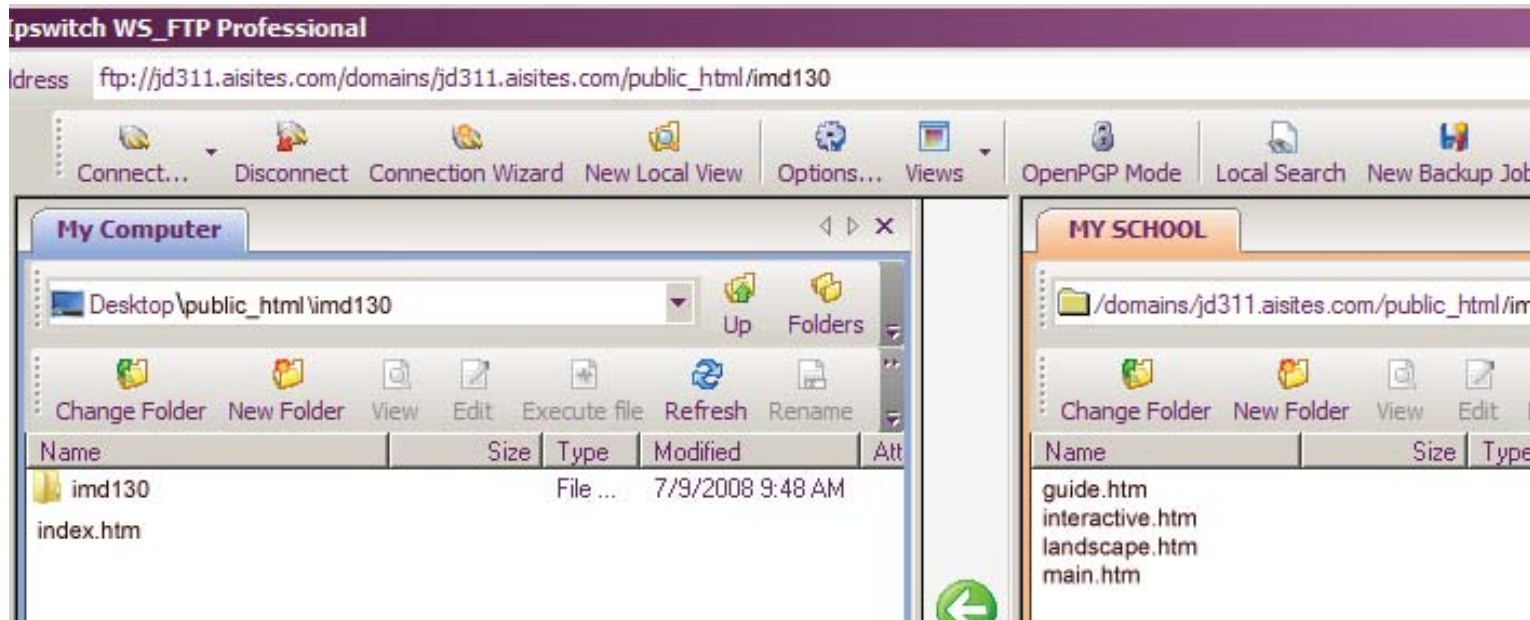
Ipswitch WS_FTP Professional

ldress ftp://jd311.aisites.com/domains/jd311.aisites.com/public_html/imd130

Connect... Disconnect Connection Wizard New Local View Options... Views OpenPGP Mode Local Search New Backup Job

My Computer

Desktop\public_html\imd130

Up Folders

Change Folder New Folder View Edit Execute file Refresh Rename

| Name | Size | Type | Modified | Att |
|---|---|---|---|---|
| imd130 | | File ... | 7/9/2008 9:48 AM | |
| index.htm | | | | |

MY SCHOOL

/domains/jd311.aisites.com/public_html/im

Change Folder New Folder View Edit

| Name | Size | Type |
|---|---|---|
| guide.htm | | |
| interactive.htm | | |
| landscape.htm | | |
| main.htm | | |